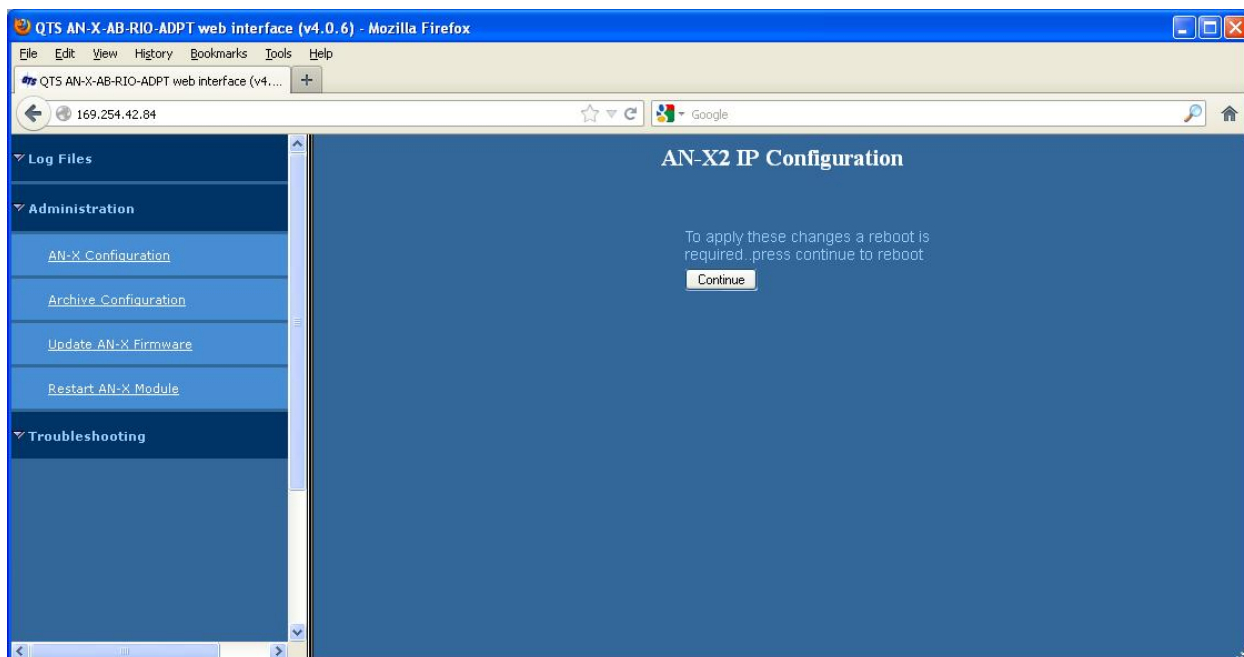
QTS AN-X-AB-RIO-ADPT web interface (v4.0.6) - Mozilla Firefox

File Edit View History Bookmarks Tools Help

QTS AN-X-AB-RIO-ADPT web interface (v4....

+

169.254.42.84

Google

Log Files

Administration

AN-X Configuration

Archive Configuration

Update AN-X Firmware

Restart AN-X Module

Troubleshooting

AN-X2 IP Configuration

To apply these changes a reboot is required..press continue to reboot

Continue